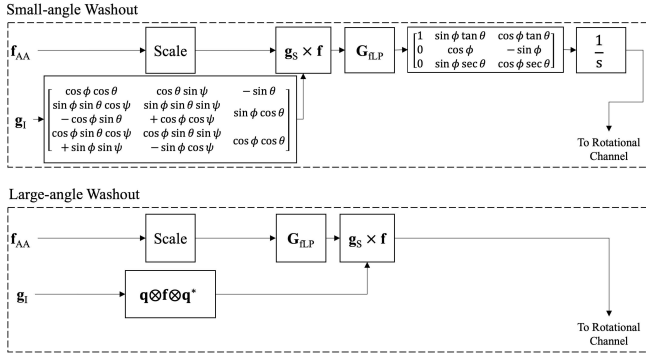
Small-angle Washout

$\mathbf{f}_{AA}$

Scale

$\mathbf{g}_S \times \mathbf{f}$

$\mathbf{G}_{fLP}$

$\begin{bmatrix} 1 & \sin\phi\tan\theta & \cos\phi\tan\theta \\ 0 & \cos\phi & -\sin\phi \\ 0 & \sin\phi\sec\theta & \cos\phi\sec\theta \end{bmatrix}$

$\frac{1}{s}$

$\mathbf{g}_I$

$\begin{bmatrix} \cos\phi\cos\theta & \cos\theta\sin\psi & -\sin\theta \\ \sin\phi\sin\theta\cos\psi - \cos\phi\sin\theta & \sin\phi\sin\theta\sin\psi + \cos\phi\cos\psi & \sin\phi\cos\theta \\ \cos\phi\sin\theta\cos\psi + \sin\phi\sin\psi & \cos\phi\sin\theta\sin\psi - \sin\phi\cos\psi & \cos\phi\cos\theta \end{bmatrix}$

To Rotational Channel

Large-angle Washout

$\mathbf{f}_{AA}$

Scale

$\mathbf{G}_{fLP}$

$\mathbf{g}_S \times \mathbf{f}$

$\mathbf{g}_I$

$\mathbf{q} \otimes \mathbf{f} \otimes \mathbf{q}^*$

To Rotational Channel